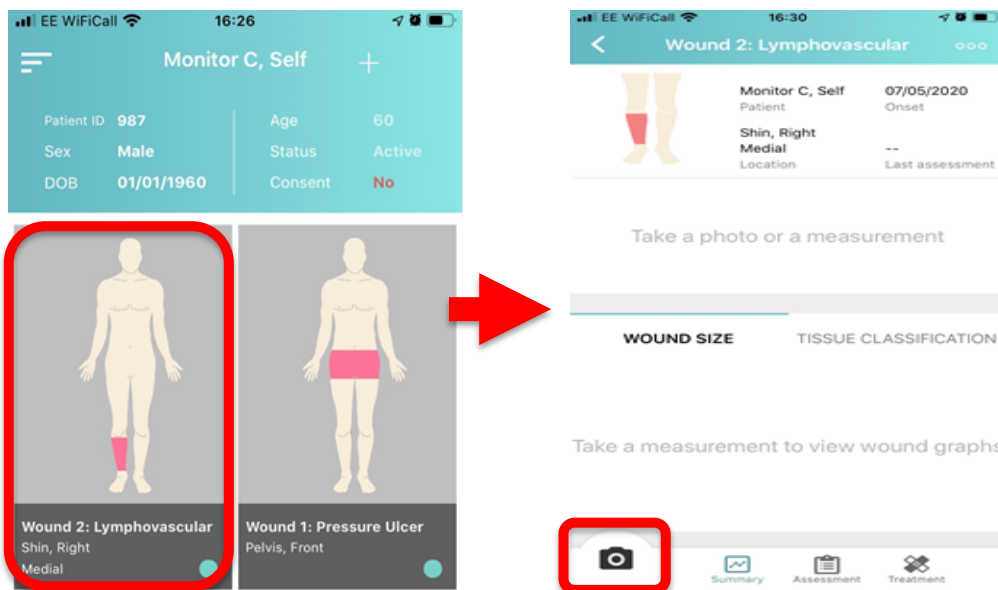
EE WiFiCall 16:26

Monitor C, Self

| Patient ID | 987 | Age | 60 |
|---|---|---|---|
| Sex | Male | Status | Active |
| DOB | 01/01/1960 | Consent | No |

Wound 2: Lymphovascular
Shin, Right
Medial

Wound 1: Pressure Ulcer
Pelvis, Front

EE WiFiCall 16:30

Wound 2: Lymphovascular

Monitor C, Self
Patient
07/05/2020
Onset
Shin, Right
Medial
Location
--
Last assessment

Take a photo or a measurement

WOUND SIZE TISSUE CLASSIFICATION

Take a measurement to view wound graphs

Summary Assessment Treatment